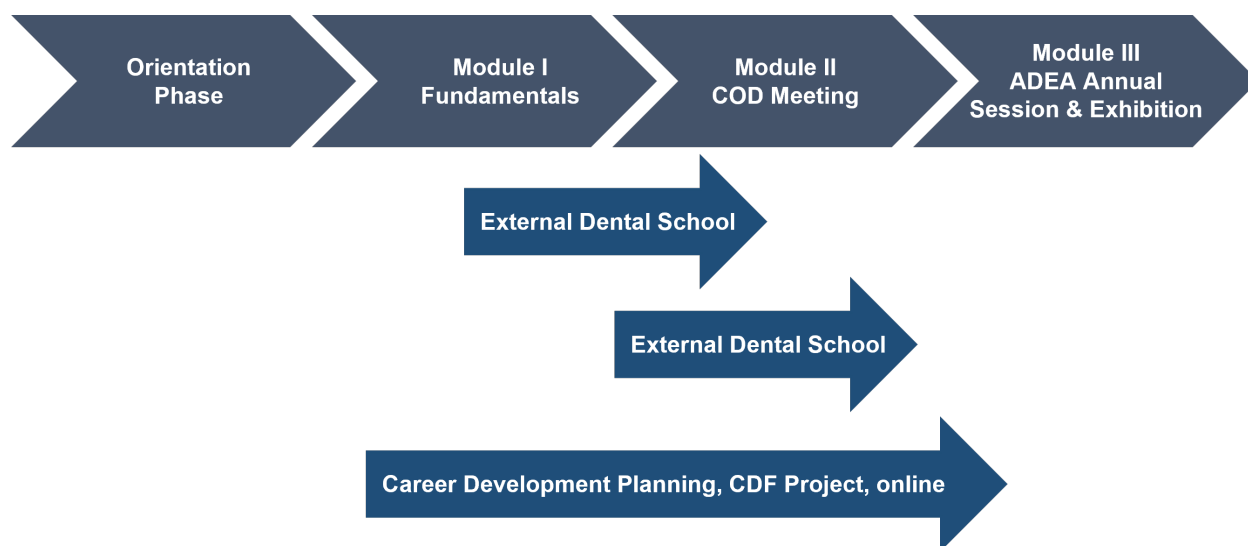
Orientation Phase

Module I Fundamentals

Module II COD Meeting

Module III ADEA Annual Session & Exhibition

External Dental School

External Dental School

Career Development Planning, CDF Project, online